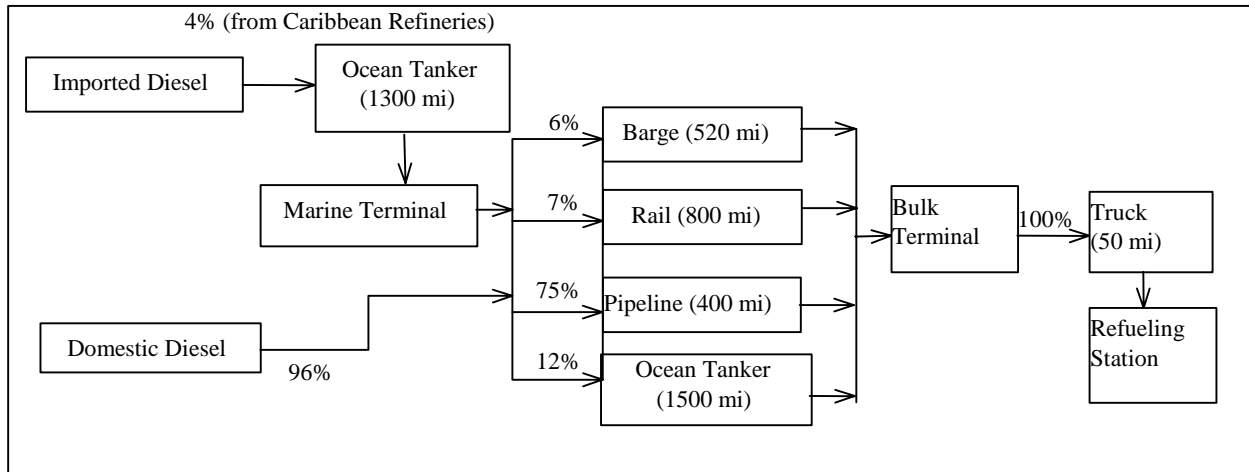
4% (from Caribbean Refineries)

Imported Diesel

Ocean Tanker (1300 mi)

Marine Terminal

Domestic Diesel

96%

6%

Barge (520 mi)

7%

Rail (800 mi)

75%

Pipeline (400 mi)

12%

Ocean Tanker (1500 mi)

Bulk Terminal

100%

Truck (50 mi)

Refueling Station